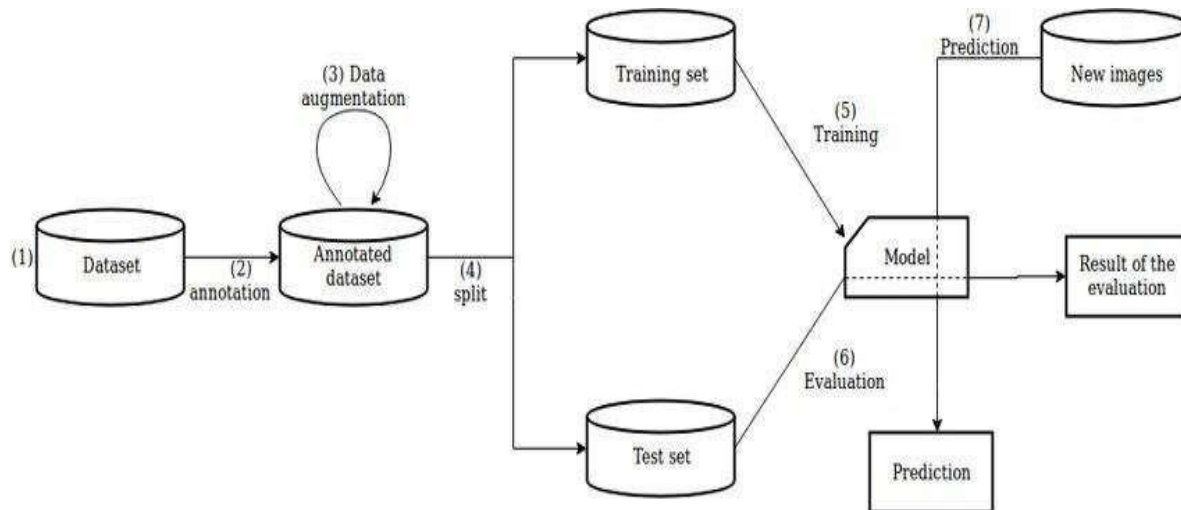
(1) Dataset

(2) annotation

(3) Data augmentation

Annotated dataset

(4) split

Training set

Test set

(5) Training

(6) Evaluation

Model

(7) Prediction

New images

Result of the evaluation

Prediction